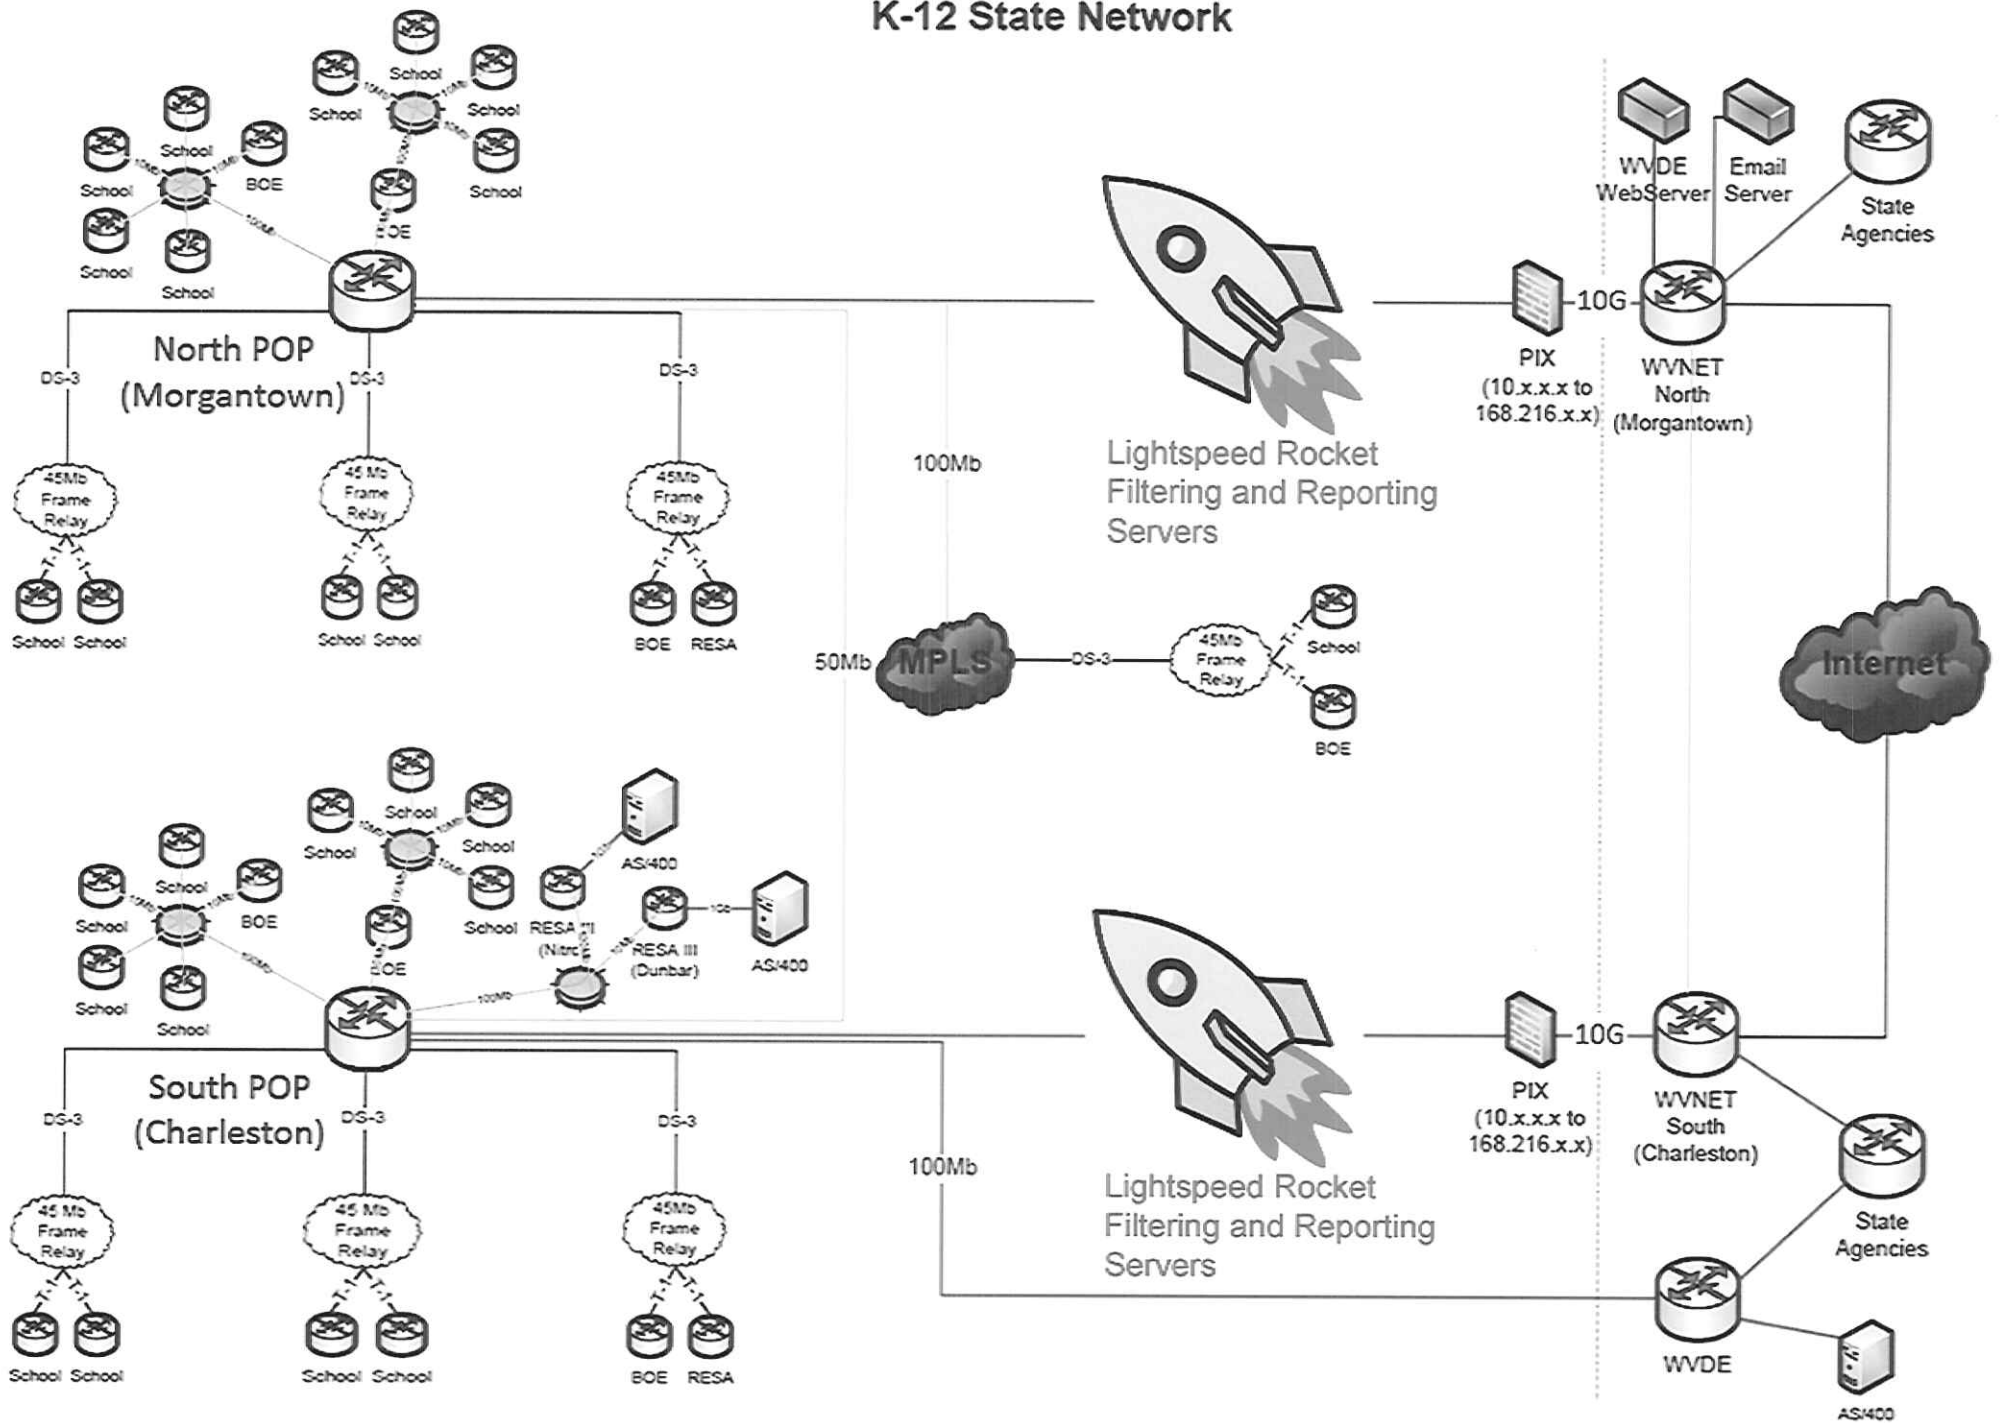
K-12 State Network

School
School
School
School
School
BOE

School
School
BOE
School
School
School

North POP
(Morgantown)

DS-3
DS-3
DS-3

45Mb Frame Relay
45 Mb Frame Relay
45Mb Frame Relay

School School
School School
BOE RESA

100Mb

Lightspeed Rocket Filtering and Reporting Servers

PIX (10.x.x.x to 168.216.x.x)
10G

WVDE WebServer
Email Server
State Agencies

WVNET North (Morgantown)

50Mb
MPLS
DS-3
45Mb Frame Relay
School
BOE

Internet

School
School
School
School
School
BOE
School
School
BOE
School
School
School

AS/400
RESA II (Nitro)
RESA III (Dunbar)
AS/400
100Mb

South POP
(Charleston)

DS-3
DS-3
DS-3

45 Mb Frame Relay
45 Mb Frame Relay
45Mb Frame Relay

School School
School School
BOE RESA

100Mb

Lightspeed Rocket Filtering and Reporting Servers

PIX (10.x.x.x to 168.216.x.x)
10G

WVNET South (Charleston)

State Agencies

WVDE

AS/400